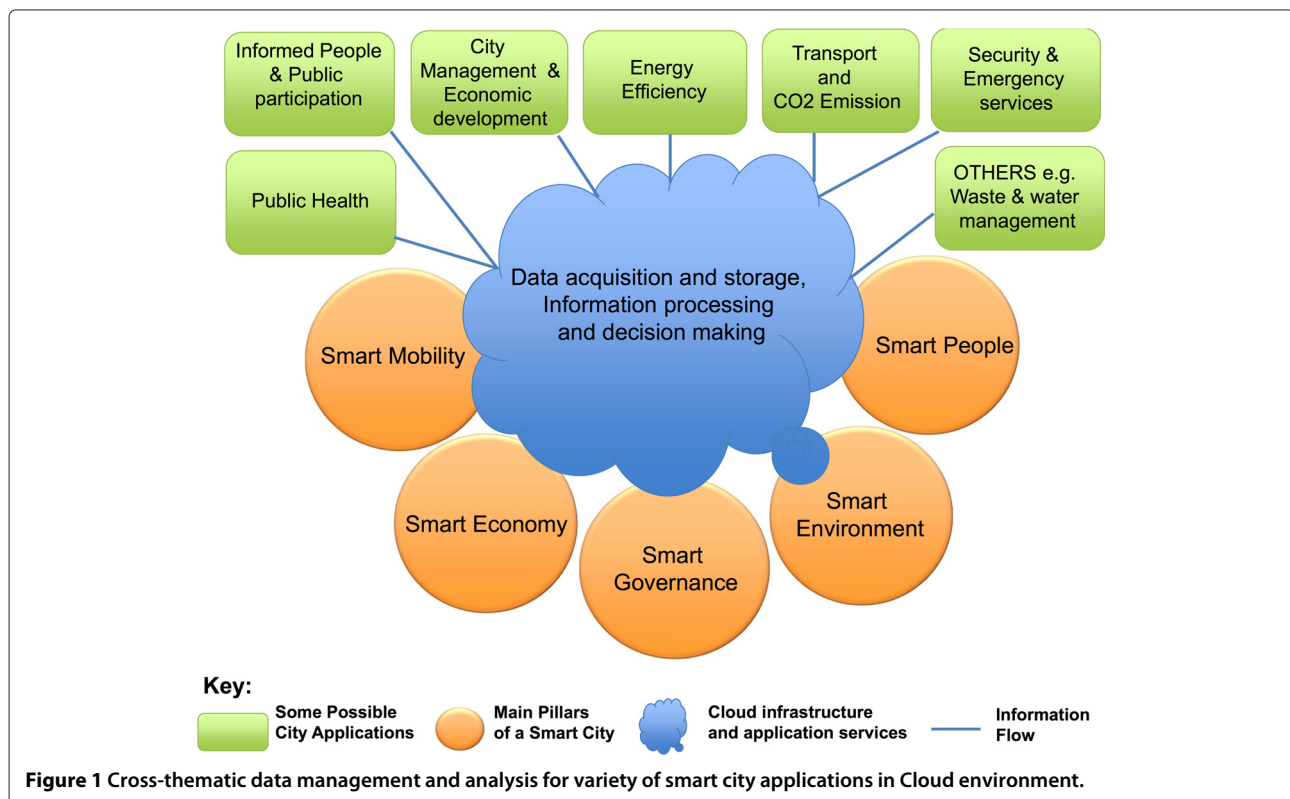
Informed People & Public participation

City Management & Economic development

Energy Efficiency

Transport and CO2 Emission

Security & Emergency services

Public Health

OTHERS e.g. Waste & water management

Data acquisition and storage, Information processing and decision making

Smart Mobility

Smart People

Smart Economy

Smart Governance

Smart Environment

Key:

Some Possible City Applications

Main Pillars of a Smart City

Cloud infrastructure and application services

Information Flow

**Figure 1** Cross-thematic data management and analysis for variety of smart city applications in Cloud environment.